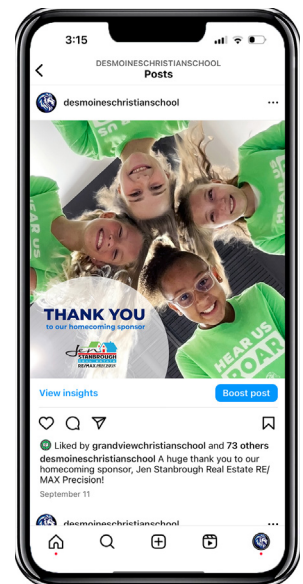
3:15

DESMOINESCHRISTIANSCHOOL
Posts

desmoineschristianschool

HEAR US
HEAR US ROAR

THANK YOU
to our homecoming sponsor

Jen STANBROUGH
RE/MAX PRECISION

View insights
Boost post

Liked by grandviewchristianschool and 73 others
desmoineschristianschool A huge thank you to our homecoming sponsor, Jen Stanbrough Real Estate RE/MAX Precision!
September 11

desmoineschristianschool